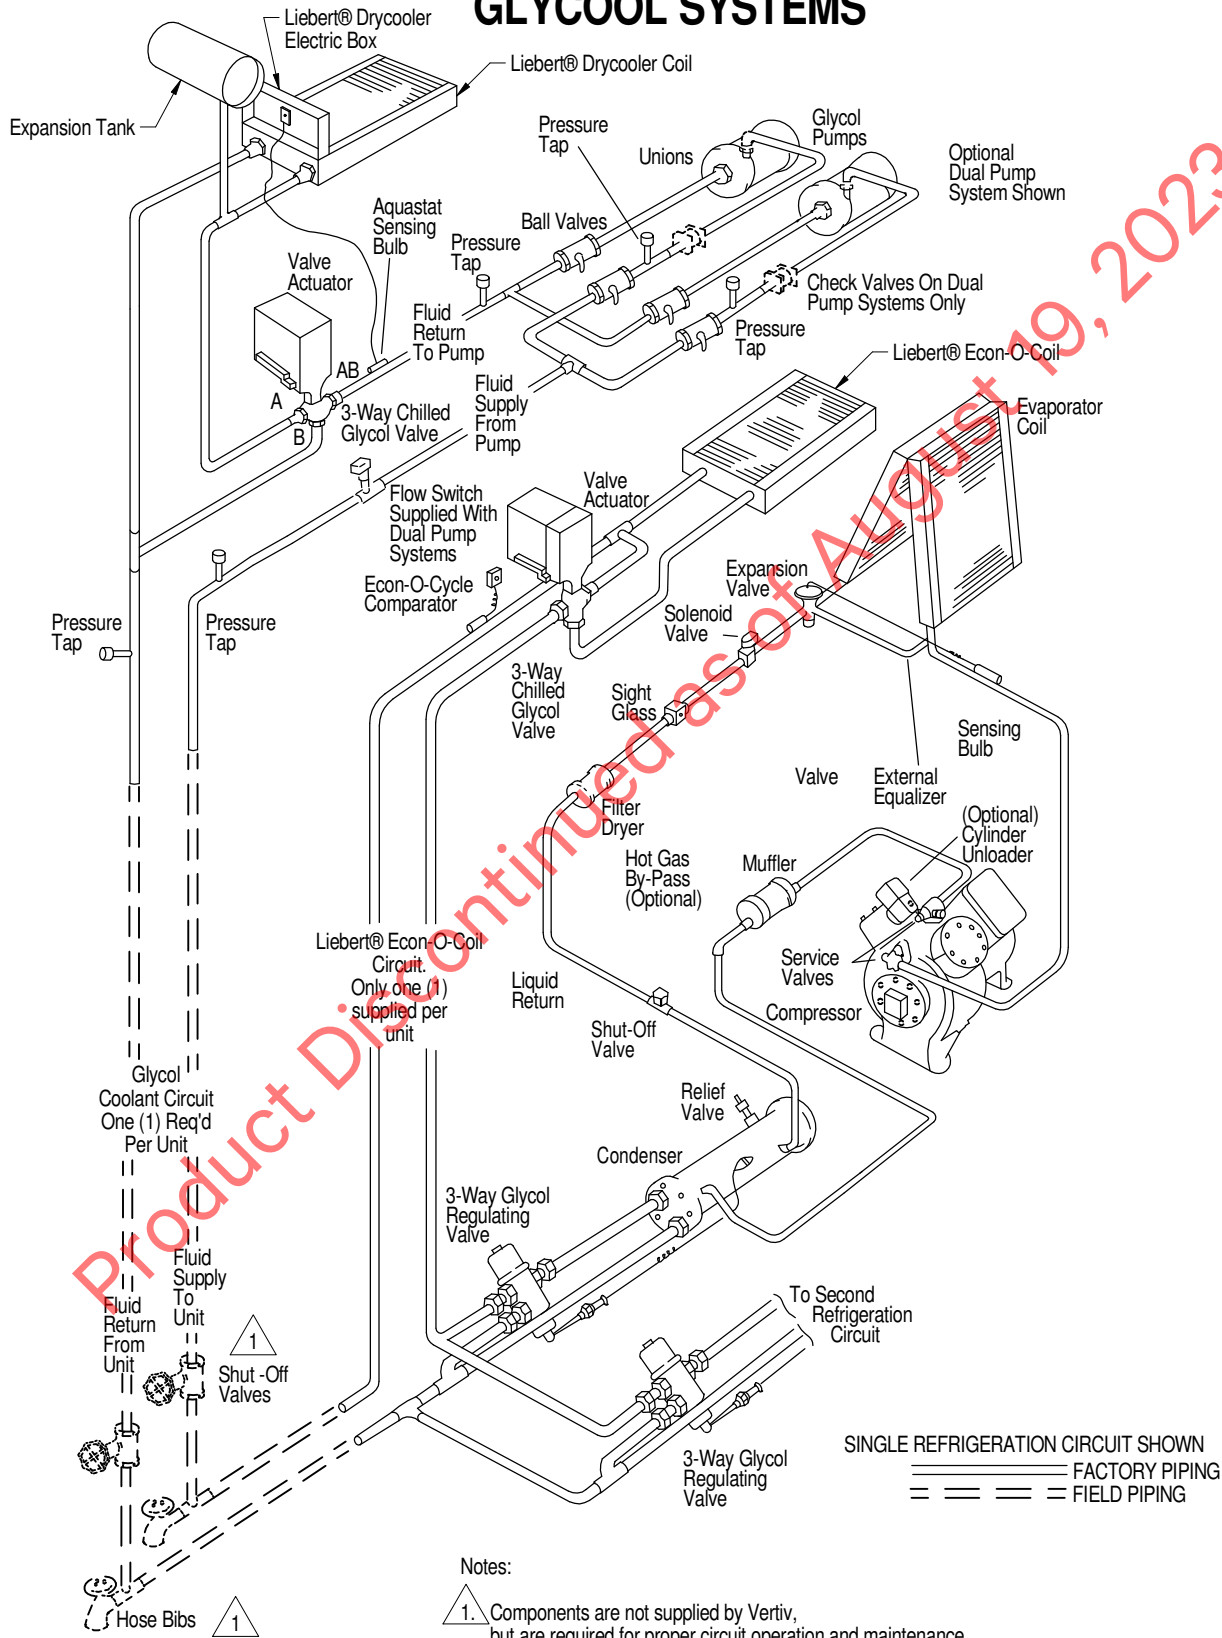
GLYCOOL SYSTEMS

Liebert® Drycooler Electric Box

Liebert® Drycooler Coil

Expansion Tank

Pressure Tap

Unions

Glycol Pumps

Optional Dual Pump System Shown

Aquastat Sensing Bulb

Ball Valves

Pressure Tap

Valve Actuator

Fluid Return To Pump

Check Valves On Dual Pump Systems Only

Pressure Tap

AB

A

B

3-Way Chilled Glycol Valve

Fluid Supply From Pump

Liebert® Econ-O-Coil

Evaporator Coil

Flow Switch Supplied With Dual Pump Systems

Valve Actuator

Econ-O-Cycle Comparator

Expansion Valve

Pressure Tap

Pressure Tap

Solenoid Valve

3-Way Chilled Glycol Valve

Sight Glass

Sensing Bulb

Valve

External Equalizer

Filter Dryer

(Optional) Cylinder Unloader

Hot Gas By-Pass (Optional)

Muffler

Liebert® Econ-O-Coil Circuit. Only one (1) supplied per unit

Service Valves

Liquid Return

Compressor

Shut-Off Valve

Glycol Coolant Circuit One (1) Req'd Per Unit

Relief Valve

Condenser

3-Way Glycol Regulating Valve

Fluid Supply To Unit

Fluid Return From Unit

1

Shut -Off Valves

To Second Refrigeration Circuit

3-Way Glycol Regulating Valve

SINGLE REFRIGERATION CIRCUIT SHOWN
FACTORY PIPING
FIELD PIPING

Hose Bibs

1

Notes:

1. Components are not supplied by Vertiv, but are required for proper circuit operation and maintenance.

Product Discontinued as of August 19, 2023